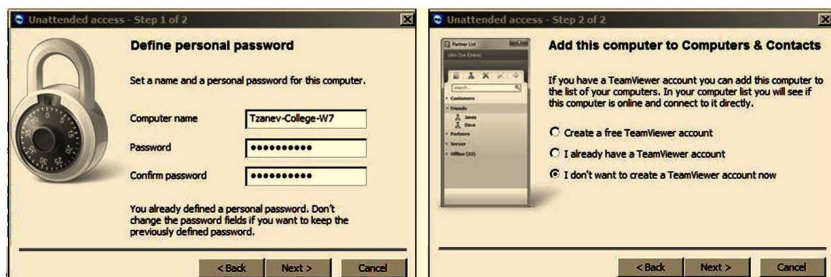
Unattended access - Step 1 of 2

Define personal password

Set a name and a personal password for this computer.

Computer name Tzanev-College-W7

Password ••••••••••

Confirm password ••••••••••

You already defined a personal password. Don't change the password fields if you want to keep the previously defined password.

< Back Next > Cancel

Unattended access - Step 2 of 2

Partner List

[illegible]

Customers

Friends

James

Dave

Partners

Server

Offline (22)

Add this computer to Computers & Contacts

If you have a TeamViewer account you can add this computer to the list of your computers. In your computer list you will see if this computer is online and connect to it directly.

Create a free TeamViewer account

I already have a TeamViewer account

I don't want to create a TeamViewer account now

< Back Next > Cancel